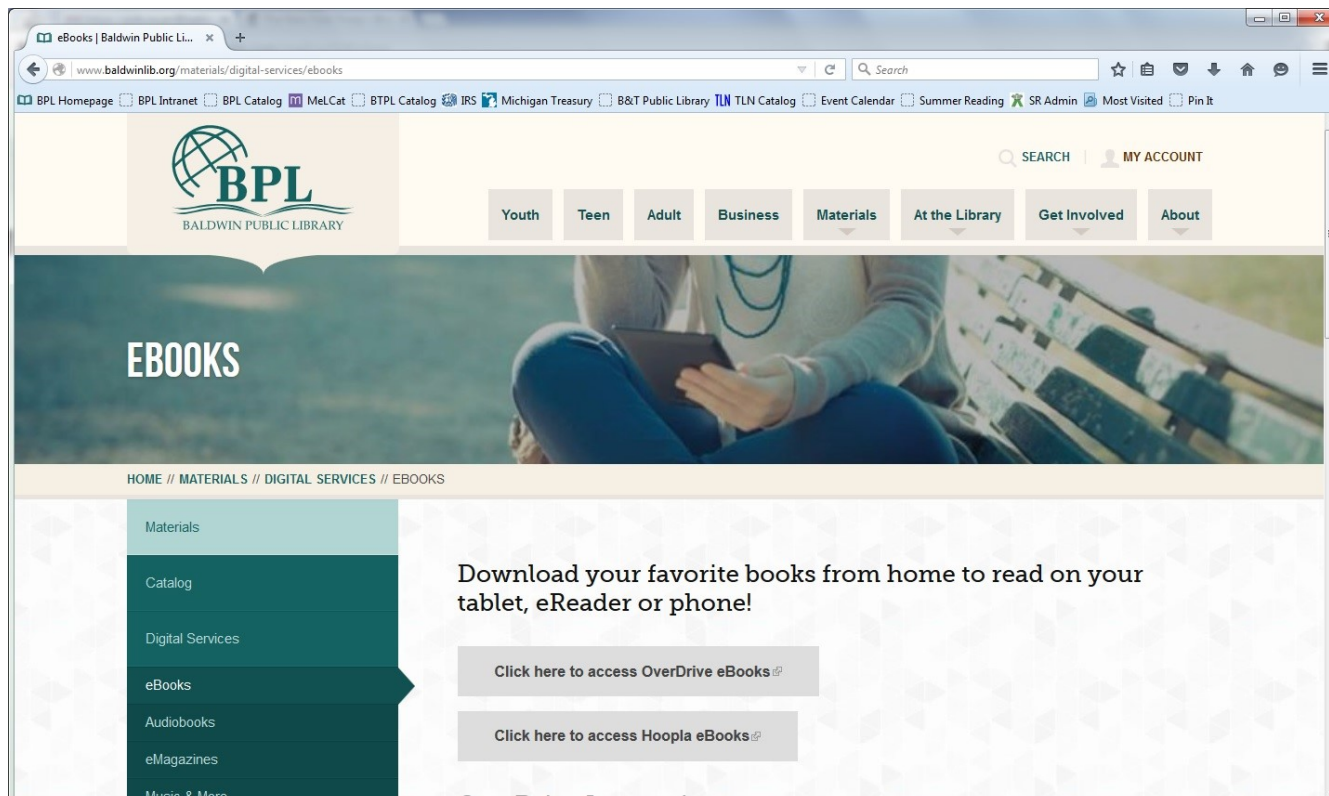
eBooks | Baldwin Public Li... ×
www.baldwinlib.org/materials/digital-services/ebooks
Search
BPL Homepage BPL Intranet BPL Catalog MeLCat BTPL Catalog IRS Michigan Treasury B&T Public Library TLN TLN Catalog Event Calendar Summer Reading SR Admin Most Visited Pin It

BPL
BALDWIN PUBLIC LIBRARY

SEARCH | MY ACCOUNT

Youth Teen Adult Business Materials At the Library Get Involved About

EBOOKS

HOME // MATERIALS // DIGITAL SERVICES // EBOOKS

Materials
Catalog
Digital Services
eBooks
Audiobooks
eMagazines
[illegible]

Download your favorite books from home to read on your tablet, eReader or phone!

Click here to access OverDrive eBooks

Click here to access Hoopla eBooks

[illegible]